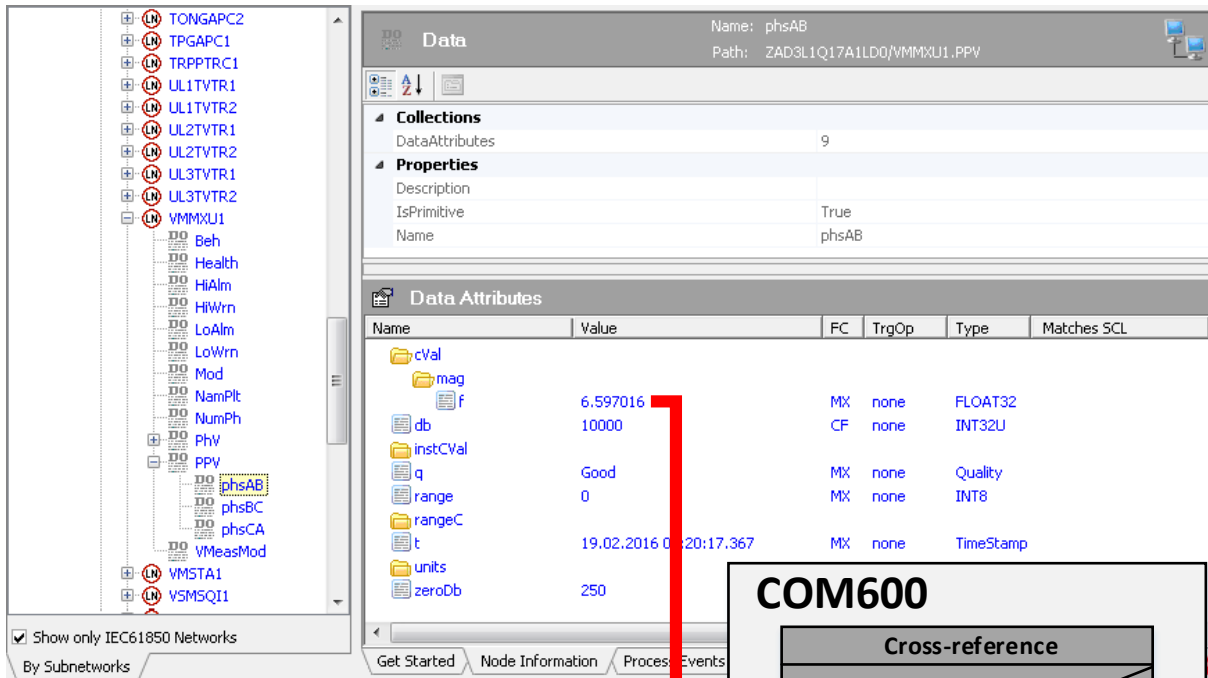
TONGAPC2
TPGAPC1
TRPPTRC1
UL1TVTR1
UL1TVTR2
UL2TVTR1
UL2TVTR2
UL3TVTR1
UL3TVTR2
VMMXU1
Beh
Health
HiAlm
HiWrn
LoAlm
LoWrn
Mod
NamPlt
NumPh
PhV
PPV
phsAB
phsBC
phsCA
VMeasMod
VMSTA1
VSMSQI1

Show only IEC61850 Networks
By Subnetworks

Data
Name: phsAB
Path: ZAD3L1Q17A1LD0/VMMXU1.PPV

Collections
DataAttributes 9
Properties
Description
IsPrimitive True
Name phsAB

Data Attributes

| Name | Value | FC | TrgOp | Type | Matches SCL |
|---|---|---|---|---|---|
| cVal | | | | | |
| mag | | | | | |
| f | 6.597016 | MX | none | FLOAT32 | |
| db | 10000 | CF | none | INT32U | |
| instCVal | | | | | |
| q | Good | MX | none | Quality | |
| range | 0 | MX | none | INT8 | |
| rangeC | | | | | |
| t | 19.02.2016 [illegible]:20:17.367 | MX | none | TimeStamp | |
| units | | | | | |
| zeroDb | 250 | | | | |

Get Started
Node Information
Process Events

COM600
Cross-reference